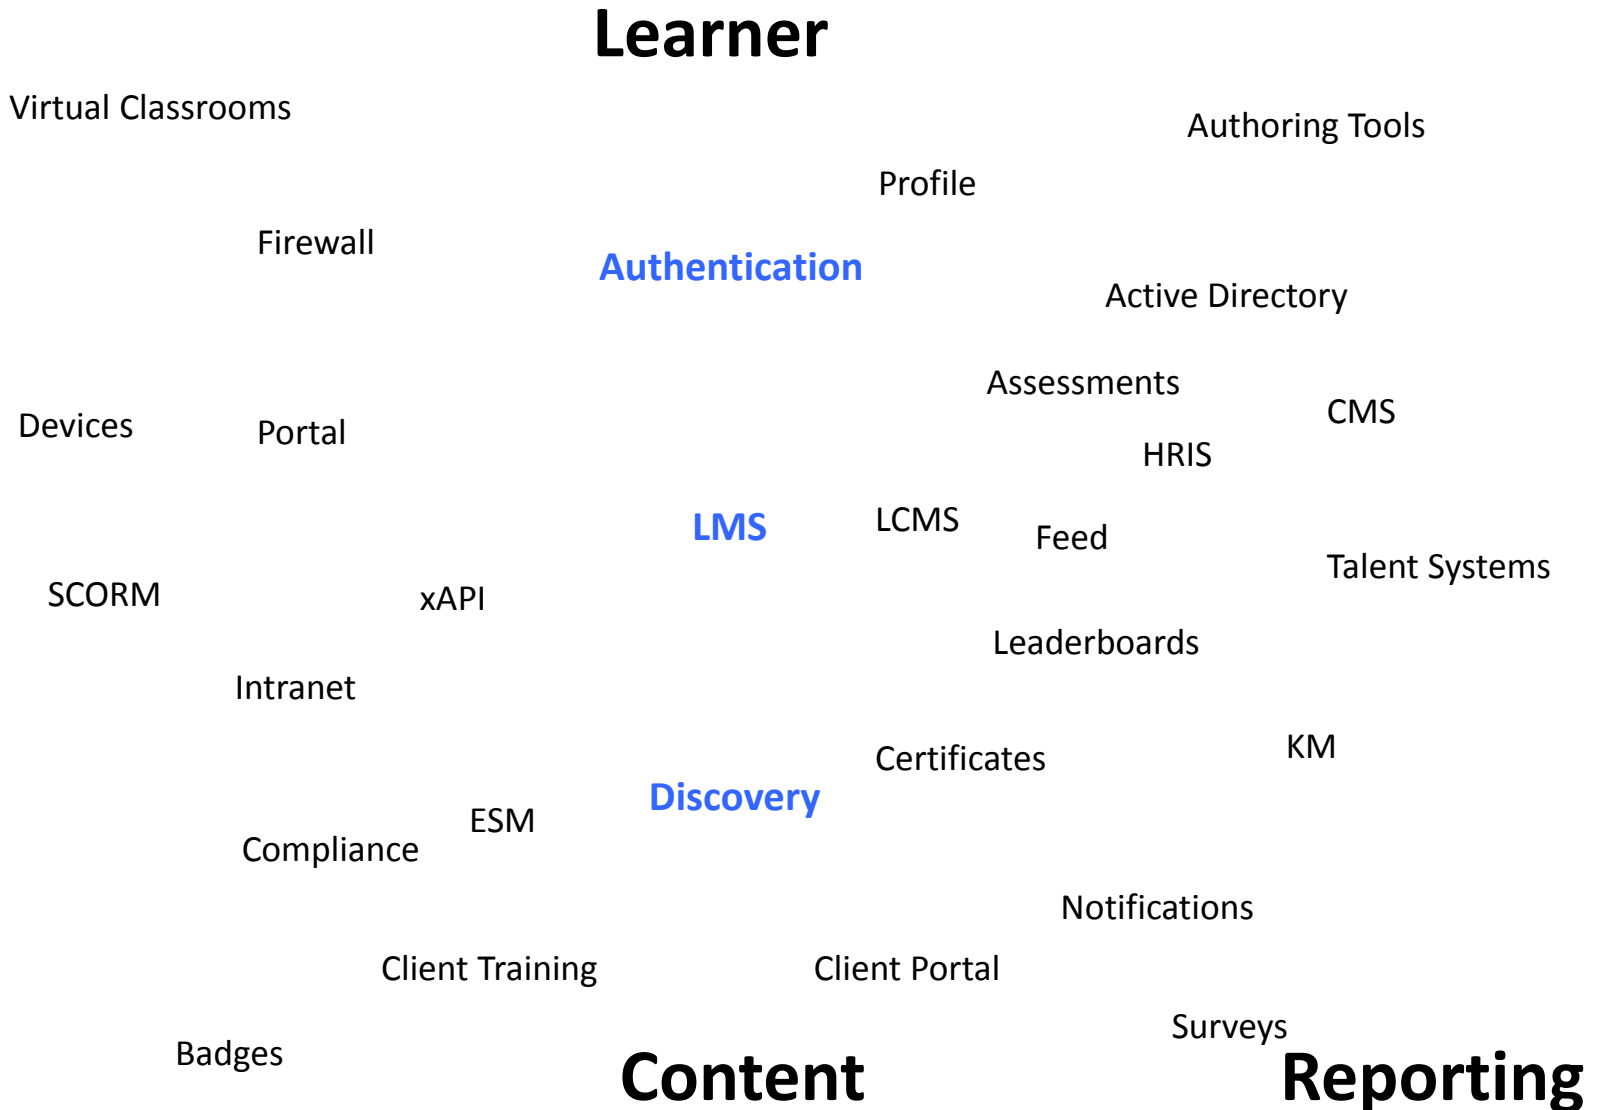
Learner

Virtual Classrooms

Authoring Tools

Profile

Firewall

Authentication

Active Directory

Assessments

CMS

Devices

Portal

HRIS

LMS

LCMS

Feed

Talent Systems

SCORM

xAPI

Leaderboards

Intranet

Certificates

KM

Discovery

ESM

Compliance

Notifications

Client Training

Client Portal

Surveys

Badges

Content

Reporting